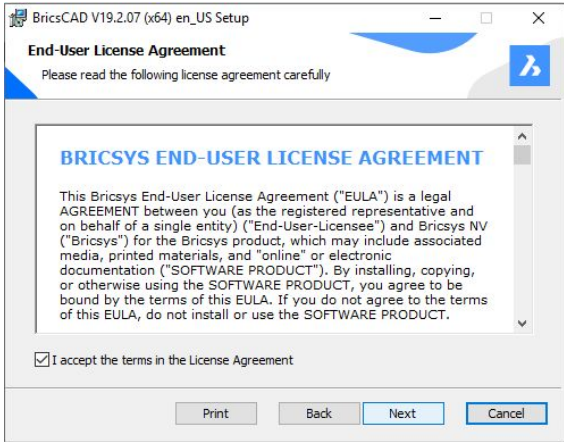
BricsCAD V19.2.07 (x64) en_US Setup

End-User License Agreement

Please read the following license agreement carefully

BRICSYS END-USER LICENSE AGREEMENT

This Bricsys End-User License Agreement ("EULA") is a legal AGREEMENT between you (as the registered representative and on behalf of a single entity) ("End-User-Licensee") and Bricsys NV ("Bricsys") for the Bricsys product, which may include associated media, printed materials, and "online" or electronic documentation ("SOFTWARE PRODUCT"). By installing, copying, or otherwise using the SOFTWARE PRODUCT, you agree to be bound by the terms of this EULA. If you do not agree to the terms of this EULA, do not install or use the SOFTWARE PRODUCT.

I accept the terms in the License Agreement

Print

Back

Next

Cancel